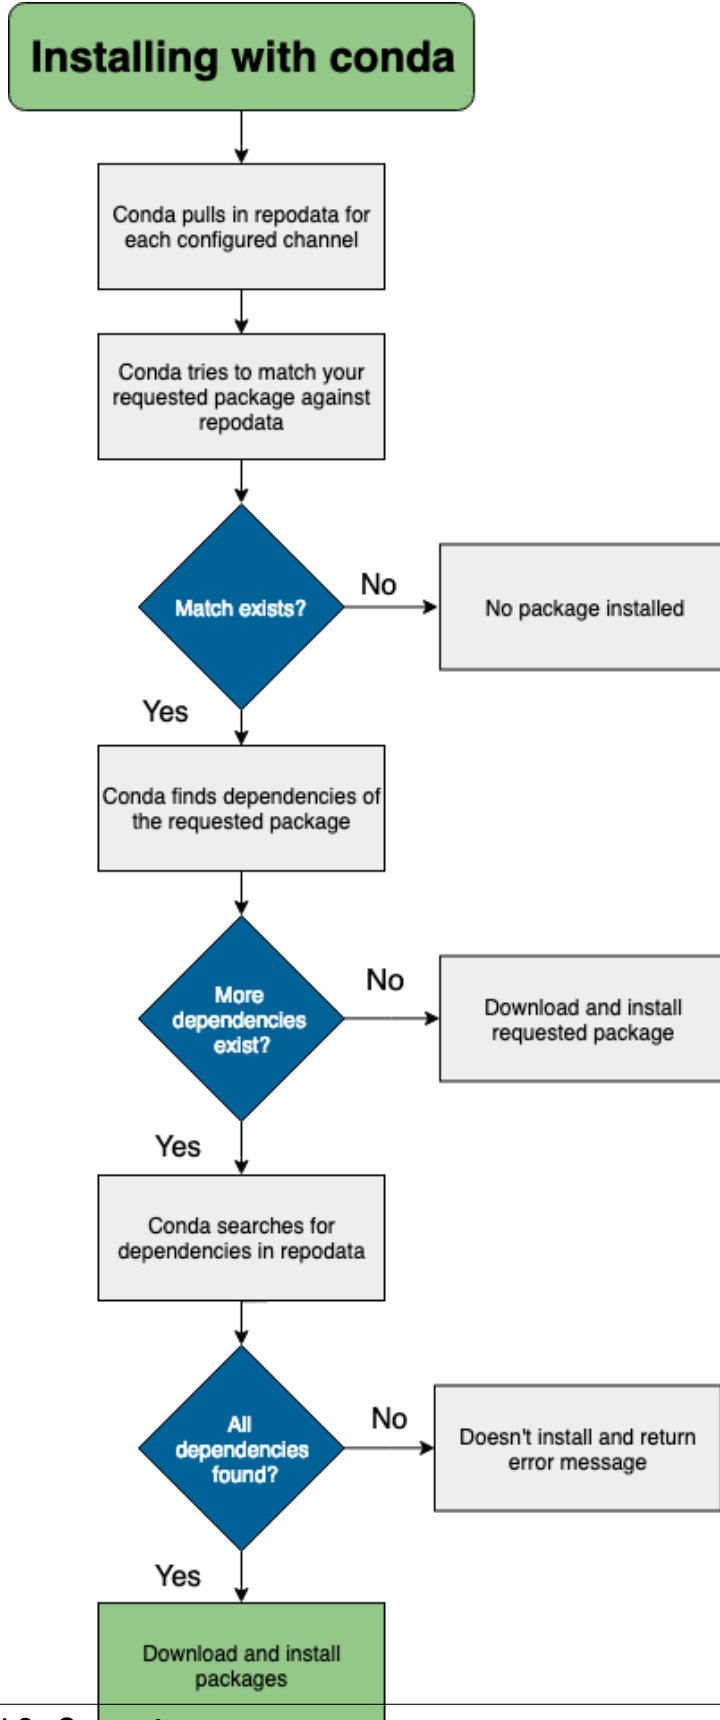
Installing with conda

Conda pulls in repodata for each configured channel

Conda tries to match your requested package against repodata

Match exists?

No

No package installed

Yes

Conda finds dependencies of the requested package

More dependencies exist?

No

Download and install requested package

Yes

Conda searches for dependencies in repodata

All dependencies found?

No

Doesn't install and return error message

Yes

Download and install packages

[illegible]